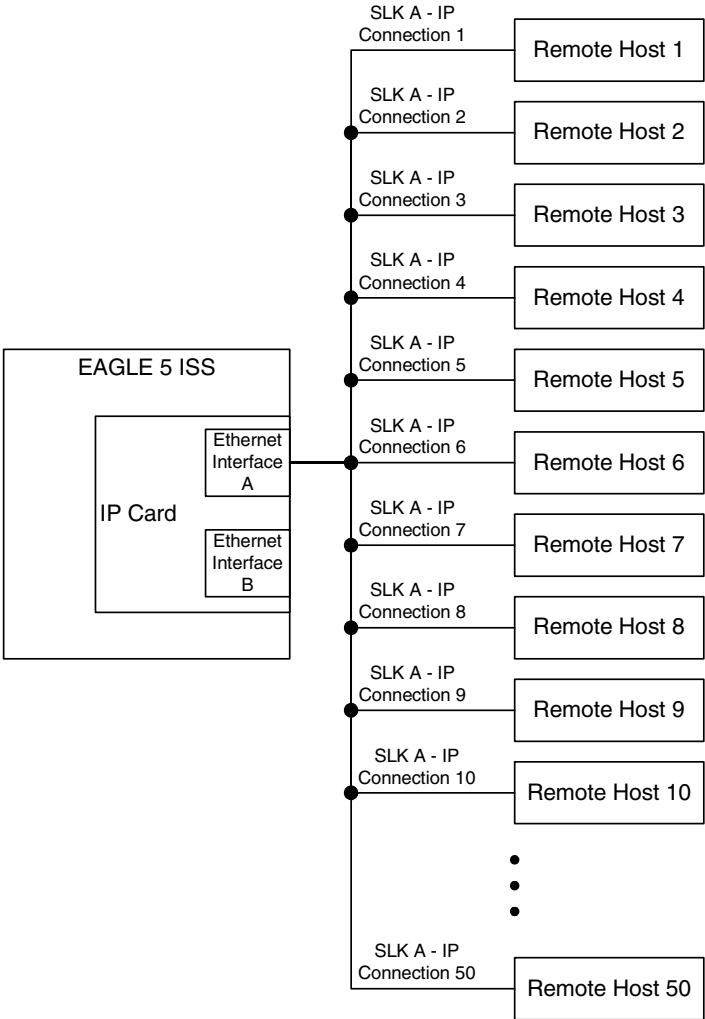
EAGLE 5 ISS

IP Card

Ethernet Interface A

Ethernet Interface B

SLK A - IP Connection 1
Remote Host 1

SLK A - IP Connection 2
Remote Host 2

SLK A - IP Connection 3
Remote Host 3

SLK A - IP Connection 4
Remote Host 4

SLK A - IP Connection 5
Remote Host 5

SLK A - IP Connection 6
Remote Host 6

SLK A - IP Connection 7
Remote Host 7

SLK A - IP Connection 8
Remote Host 8

SLK A - IP Connection 9
Remote Host 9

SLK A - IP Connection 10
Remote Host 10

SLK A - IP Connection 50
Remote Host 50